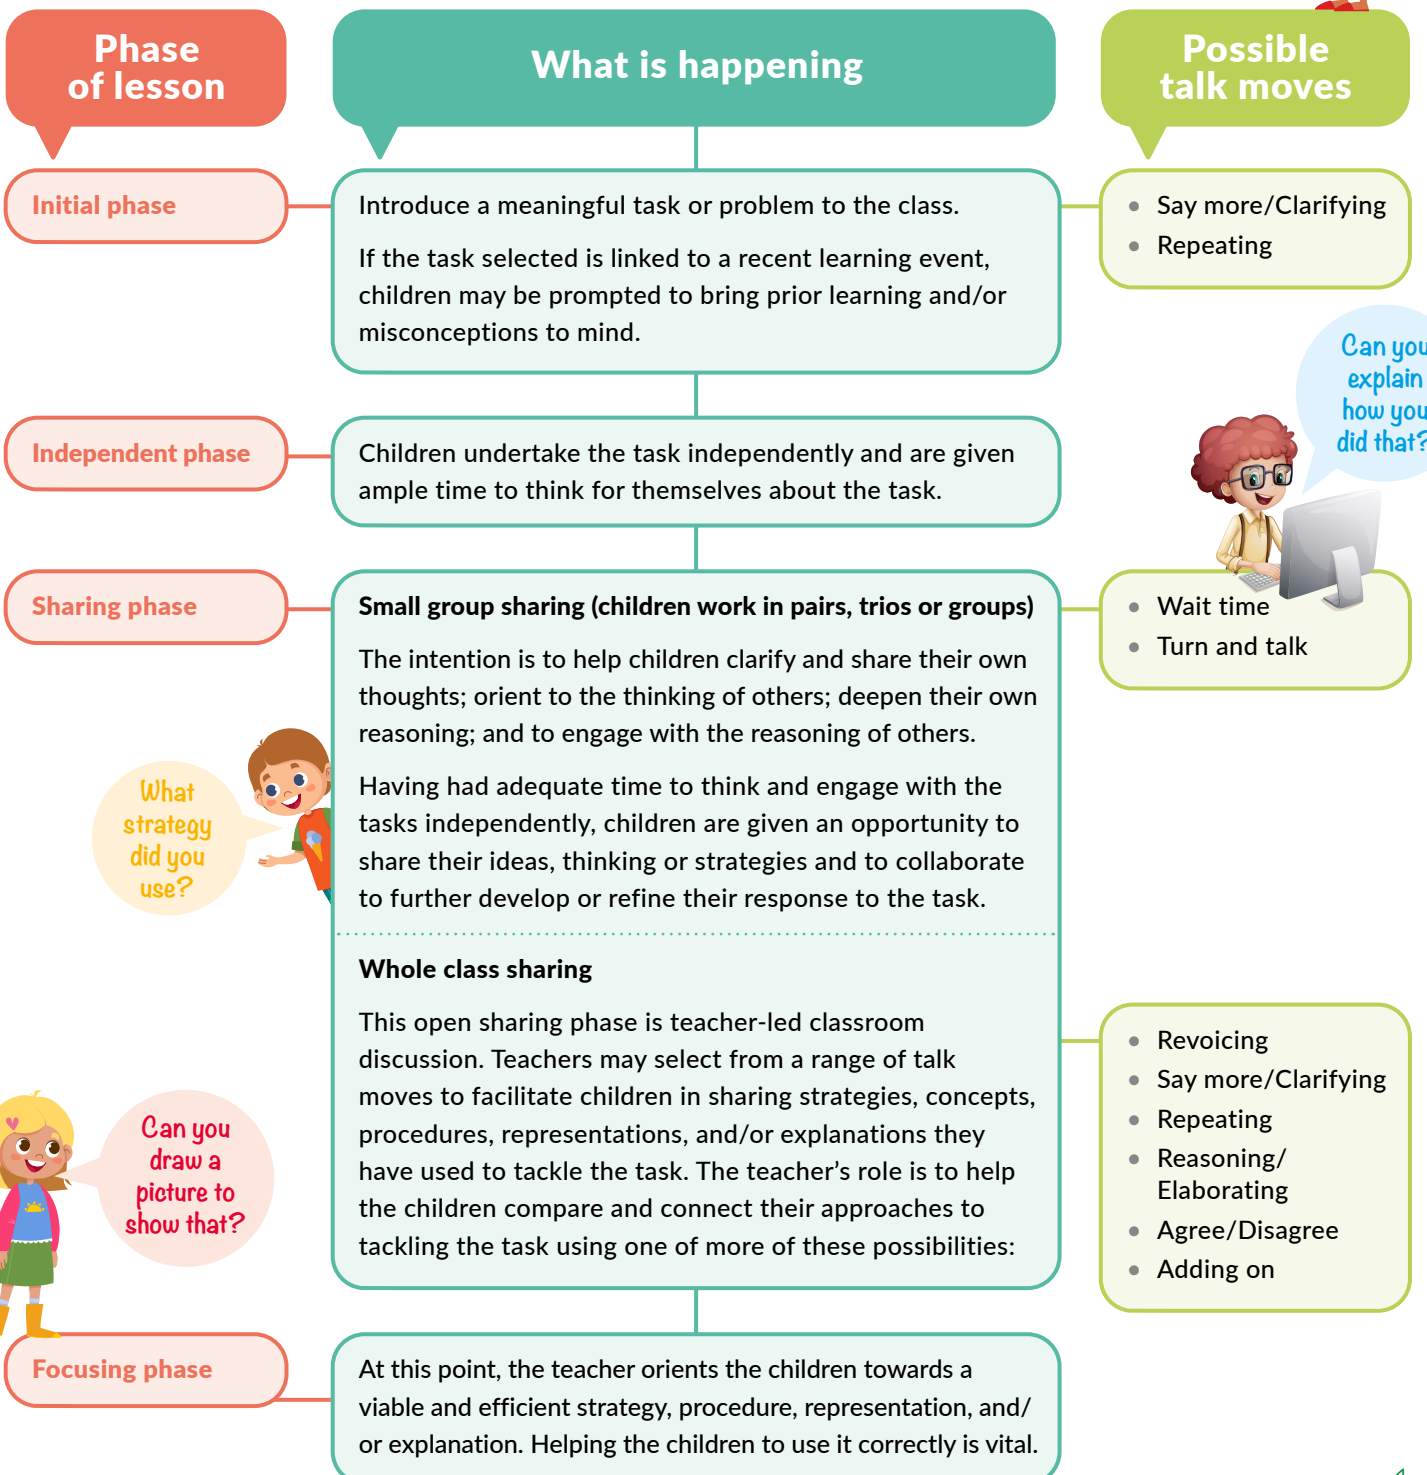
Phase of lesson

What is happening

Possible talk moves

Initial phase

Introduce a meaningful task or problem to the class.

If the task selected is linked to a recent learning event, children may be prompted to bring prior learning and/or misconceptions to mind.

- Say more/Clarifying
- Repeating

Can you explain how you did that?

Independent phase

Children undertake the task independently and are given ample time to think for themselves about the task.

Sharing phase

Small group sharing (children work in pairs, trios or groups)

The intention is to help children clarify and share their own thoughts; orient to the thinking of others; deepen their own reasoning; and to engage with the reasoning of others.

Having had adequate time to think and engage with the tasks independently, children are given an opportunity to share their ideas, thinking or strategies and to collaborate to further develop or refine their response to the task.

- Wait time
- Turn and talk

What strategy did you use?

Whole class sharing

This open sharing phase is teacher-led classroom discussion. Teachers may select from a range of talk moves to facilitate children in sharing strategies, concepts, procedures, representations, and/or explanations they have used to tackle the task. The teacher's role is to help the children compare and connect their approaches to tackling the task using one of more of these possibilities:

- Revoicing
- Say more/Clarifying
- Repeating
- Reasoning/ Elaborating
- Agree/Disagree
- Adding on

Can you draw a picture to show that?

Focusing phase

At this point, the teacher orients the children towards a viable and efficient strategy, procedure, representation, and/or explanation. Helping the children to use it correctly is vital.